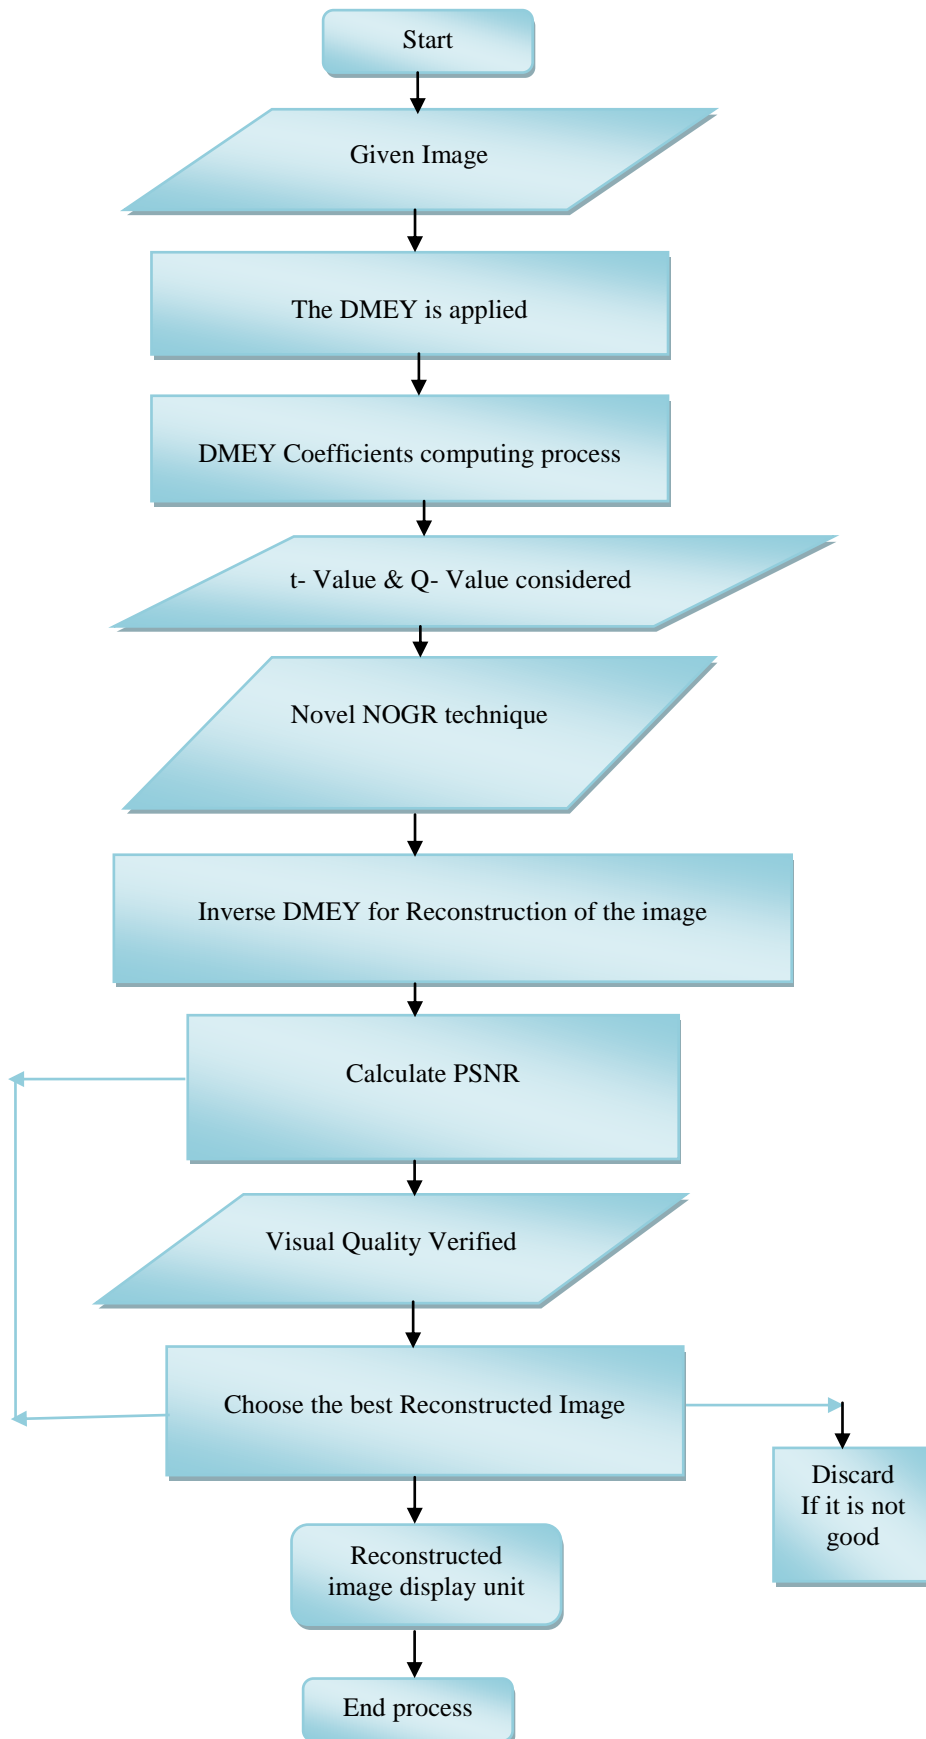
Start

Given Image

The DMEY is applied

DMEY Coefficients computing process

t- Value & Q- Value considered

Novel NOGR technique

Inverse DMEY for Reconstruction of the image

Calculate PSNR

Visual Quality Verified

Choose the best Reconstructed Image

Discard If it is not good

Reconstructed image display unit

End process